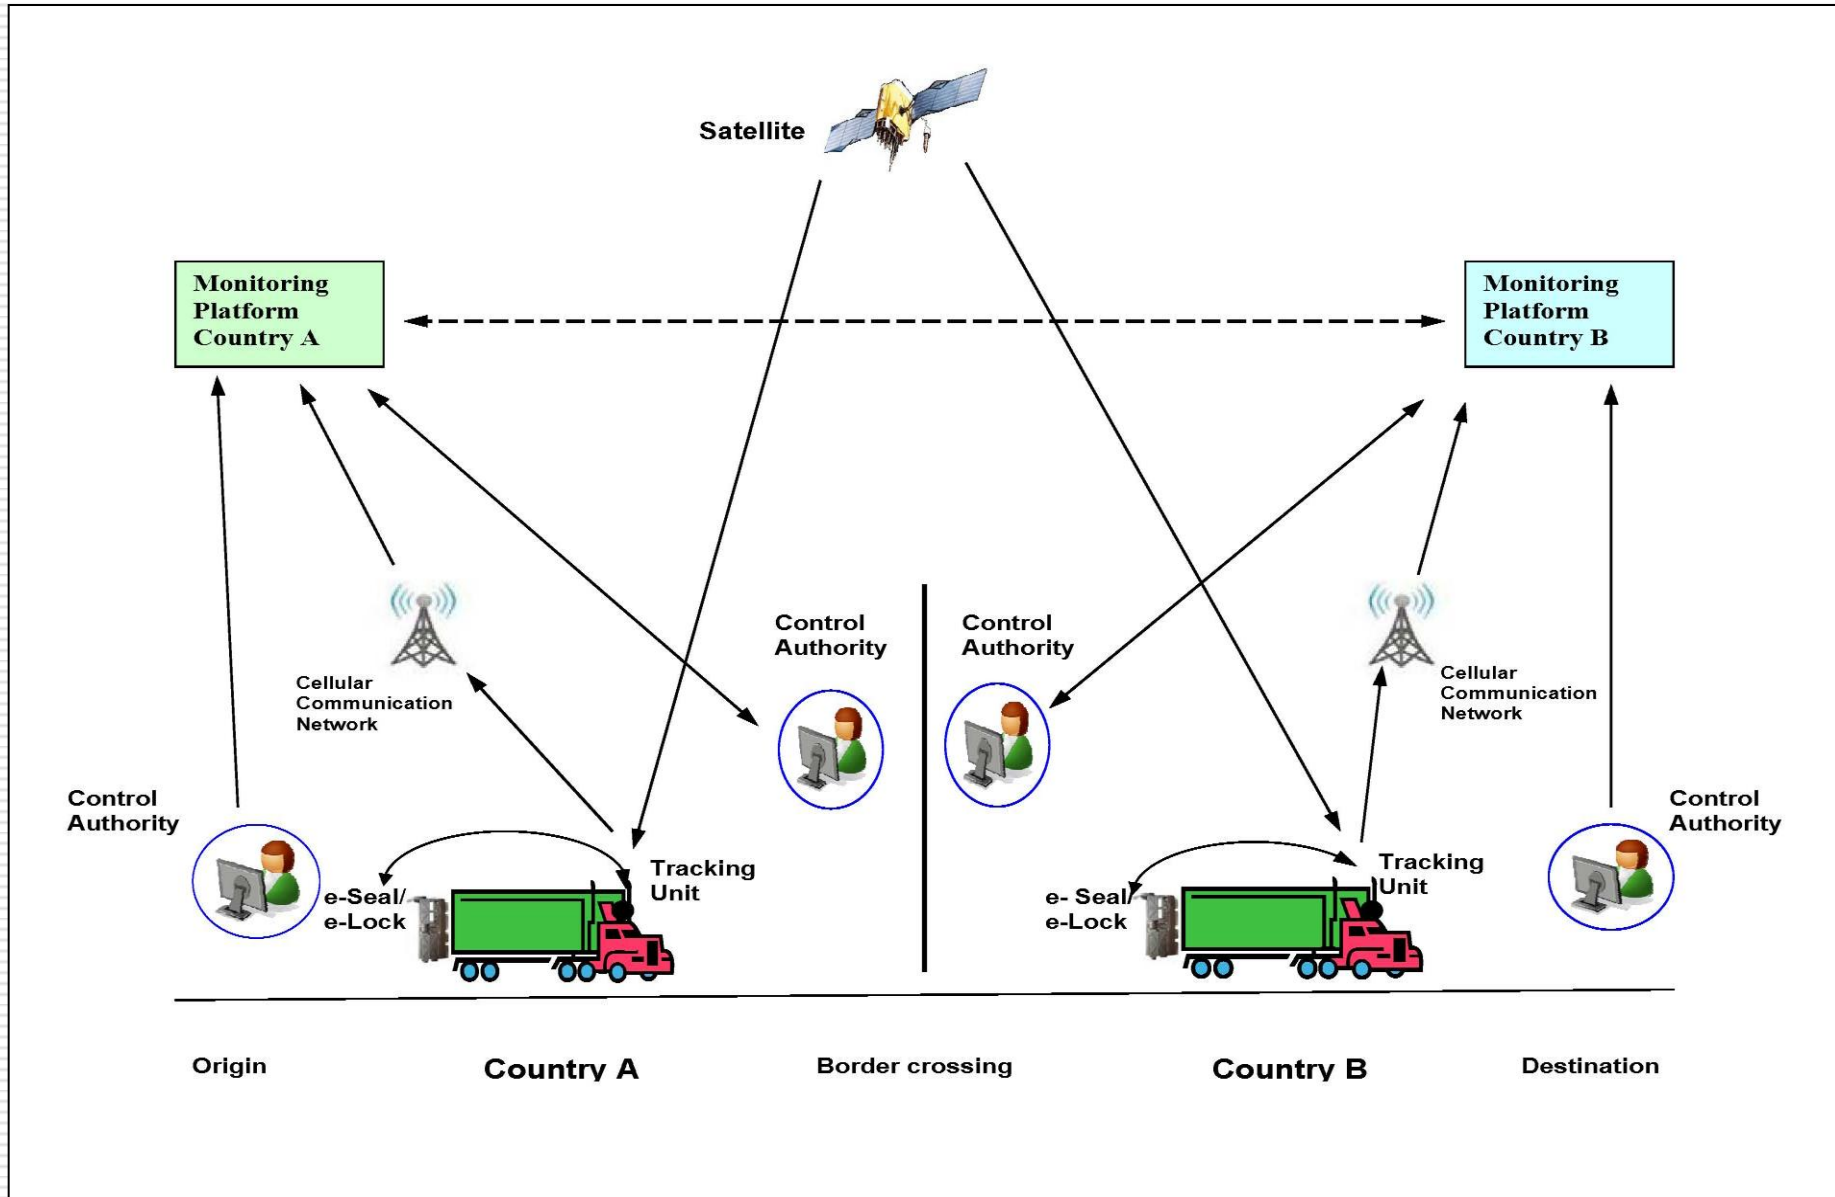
Satellite

Monitoring Platform Country A

Monitoring Platform Country B

Control Authority

Control Authority

Cellular Communication Network

Cellular Communication Network

Control Authority

Tracking Unit

e-Seal/ e-Lock

e- Seal/ e-Lock

Tracking Unit

Control Authority

Origin

Country A

Border crossing

Country B

Destination